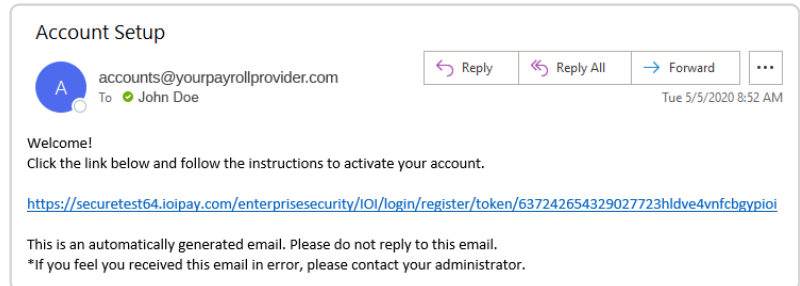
Account Setup

A

accounts@yourpayrollprovider.com
To John Doe

Reply
Reply All
Forward
...

Tue 5/5/2020 8:52 AM

Welcome!
Click the link below and follow the instructions to activate your account.

https://securetest64.ioipay.com/enterprisesecurity/IOI/login/register/token/637242654329027723hldve4vnfcbgypioi

This is an automatically generated email. Please do not reply to this email.
*If you feel you received this email in error, please contact your administrator.